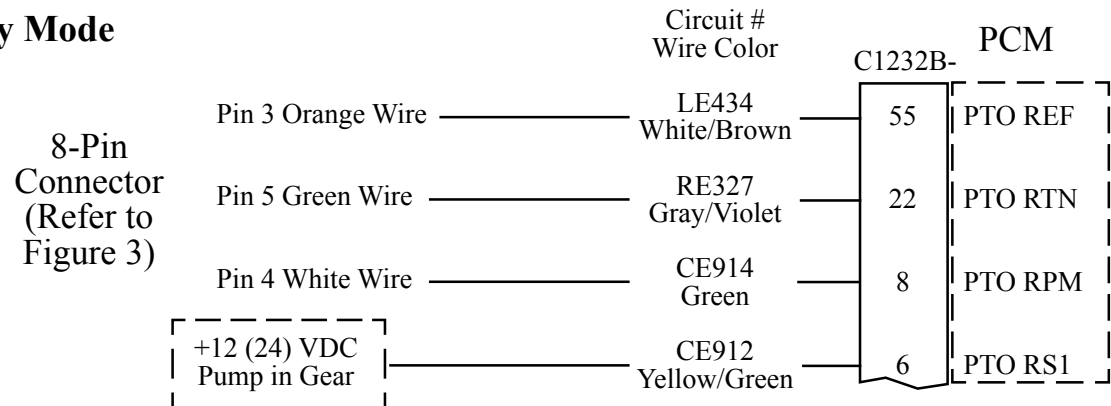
y Mode

Circuit #
Wire Color

C1232B-

PCM

8-Pin Connector (Refer to Figure 3)

Pin 3 Orange Wire
LE434
White/Brown
55
PTO REF

Pin 5 Green Wire
RE327
Gray/Violet
22
PTO RTN

Pin 4 White Wire
CE914
Green
8
PTO RPM

+12 (24) VDC
Pump in Gear
CE912
Yellow/Green
6
PTO RS1